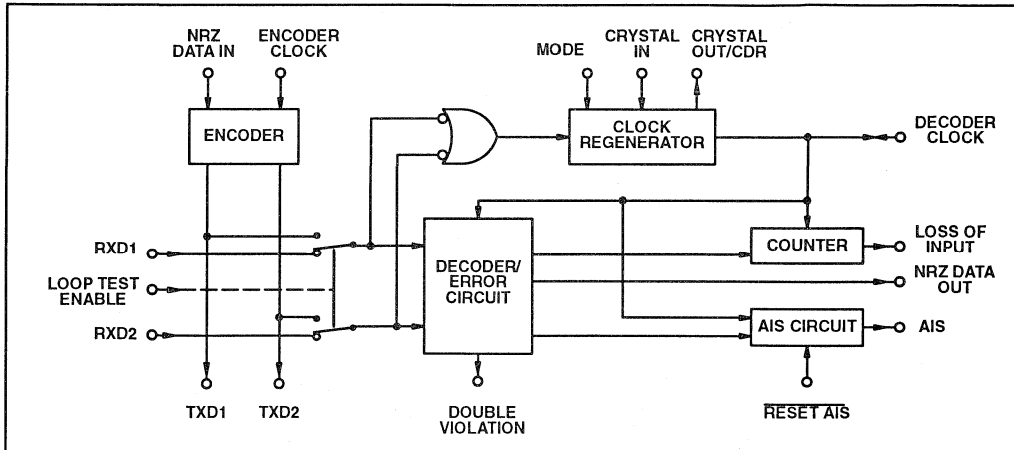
NRZ DATA IN

ENCODER CLOCK

ENCODER

MODE

CRYSTAL IN

CRYSTAL OUT/CDR

CLOCK REGENERATOR

DECODER CLOCK

RXD1

LOOP TEST ENABLE

RXD2

DECODER/ ERROR CIRCUIT

COUNTER

LOSS OF INPUT

NRZ DATA OUT

AIS CIRCUIT

AIS

TXD1

TXD2

DOUBLE VIOLATION

$\overline{\text{RESET AIS}}$